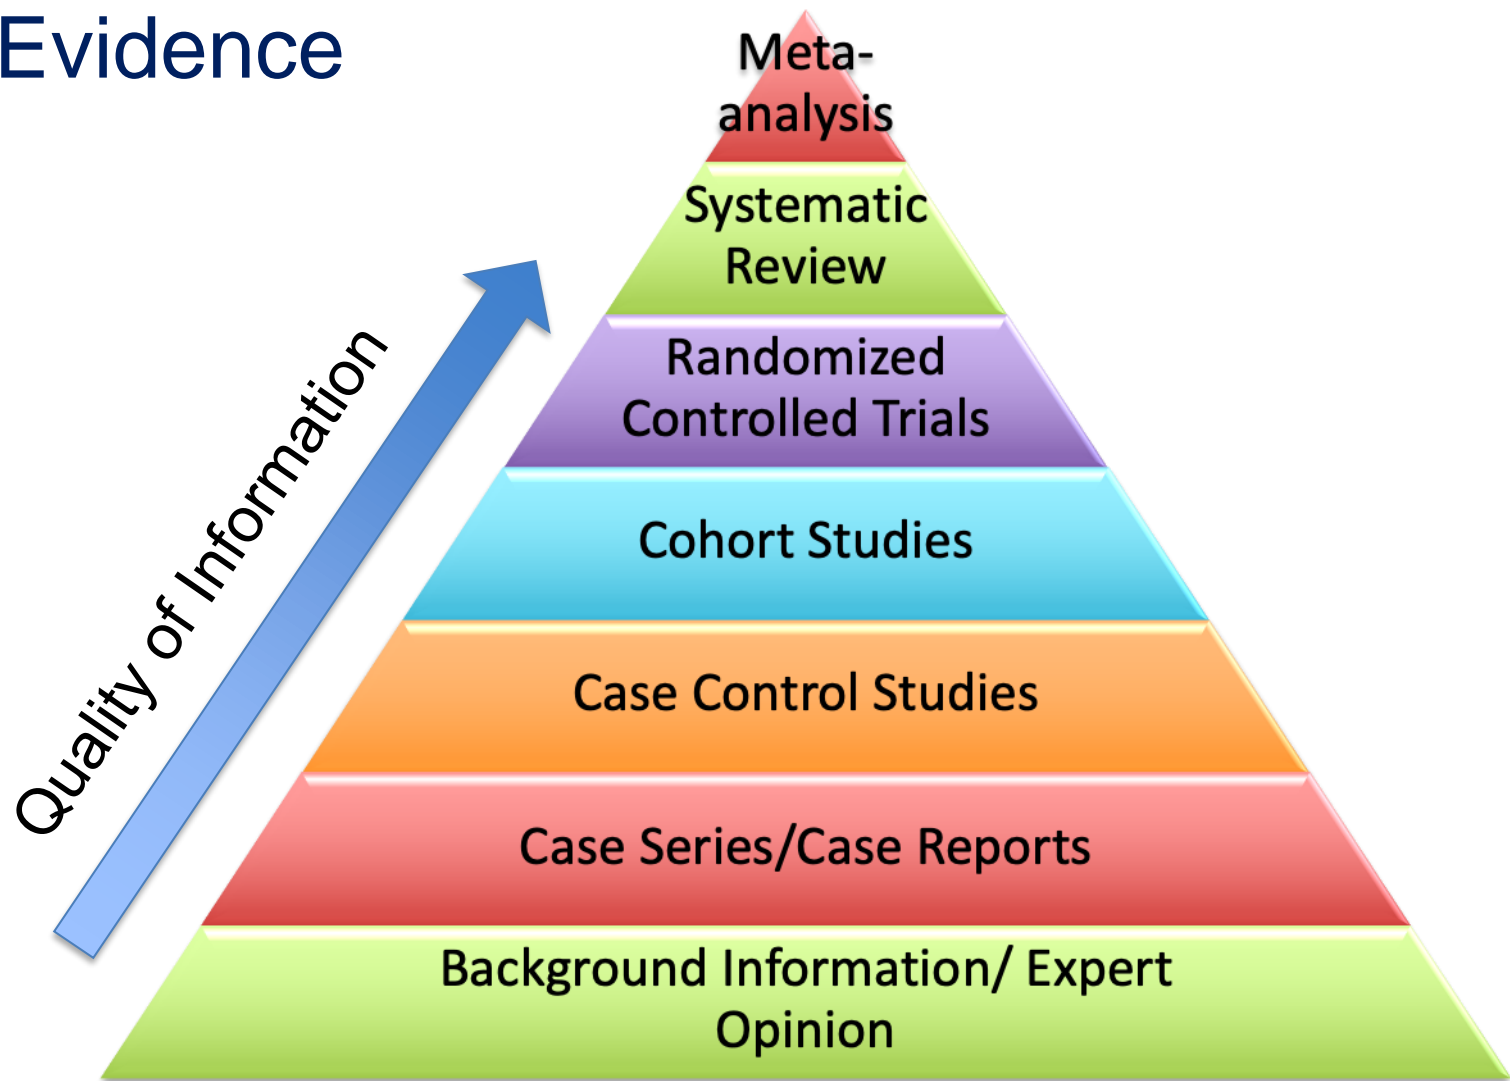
Evidence

Quality of Information

Meta-analysis

Systematic Review

Randomized Controlled Trials

Cohort Studies

Case Control Studies

Case Series/Case Reports

Background Information/ Expert Opinion